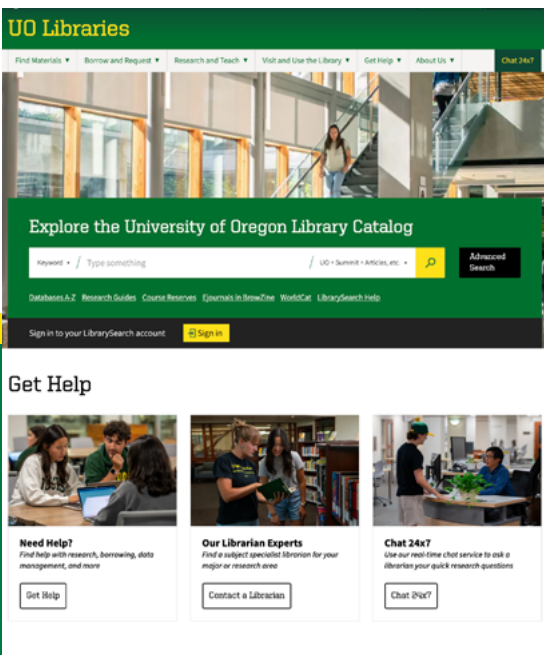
UO Libraries

Find Materials ▾ Borrow and Request ▾ Research and Teach ▾ Visit and Use the Library ▾ Get Help ▾ About Us ▾ Chat 24x7

Explore the University of Oregon Library Catalog

Keyword ▾ Type something UO + Summit + Articles, etc. ▾ Advanced Search

Databases A-Z Research Guides Course Reserves Ejournals in BrowZine WorldCat LibrarySearch Help

Sign in to your LibrarySearch account Sign in

Get Help

Need Help?
Find help with research, borrowing, data management, and more
Get Help

Our Librarian Experts
Find a subject specialist librarian for your major or research area
Contact a Librarian

Chat 24x7
Use our real-time chat service to ask a librarian your quick research questions
Chat 24x7